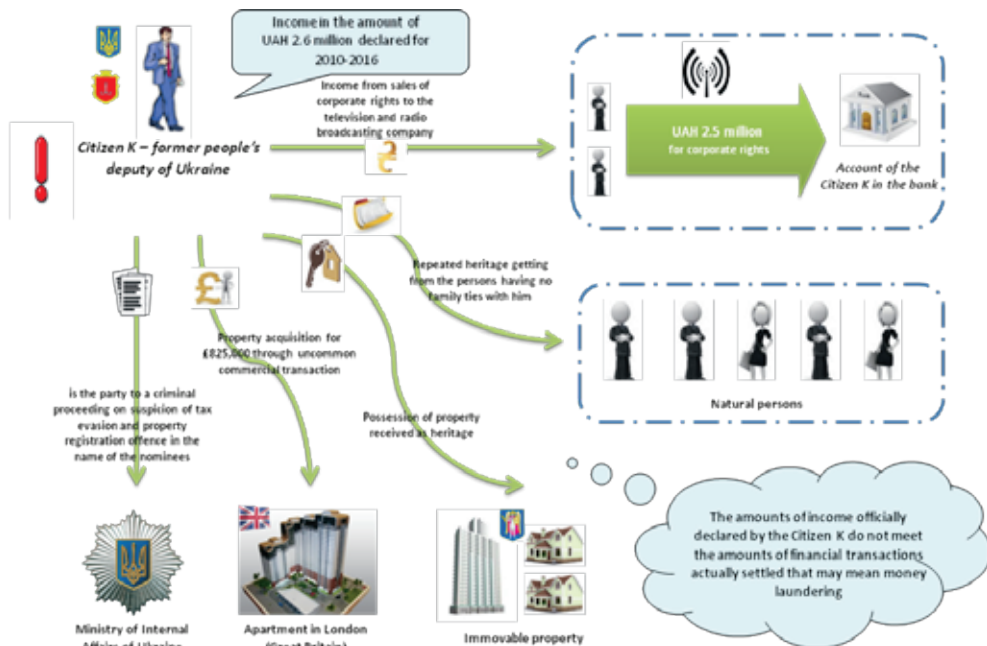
Income in the amount of UAH 2.6 million declared for 2010-2016

Income from sales of corporate rights to the television and radio broadcasting company

Citizen K – former people's deputy of Ukraine

UAH 2.5 million
for corporate rights

Account of the Citizen K in the bank

Repeated heritage getting from the persons having no family ties with him

Property acquisition for £825,000 through uncommon commercial transaction

Natural persons

is the party to a criminal proceeding on suspicion of tax evasion and property registration offence in the name of the nominees

Possession of property received as heritage

The amounts of income officially declared by the Citizen K do not meet the amounts of financial transactions actually settled that may mean money laundering

Ministry of Internal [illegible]

Apartment in London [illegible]

Immovable property